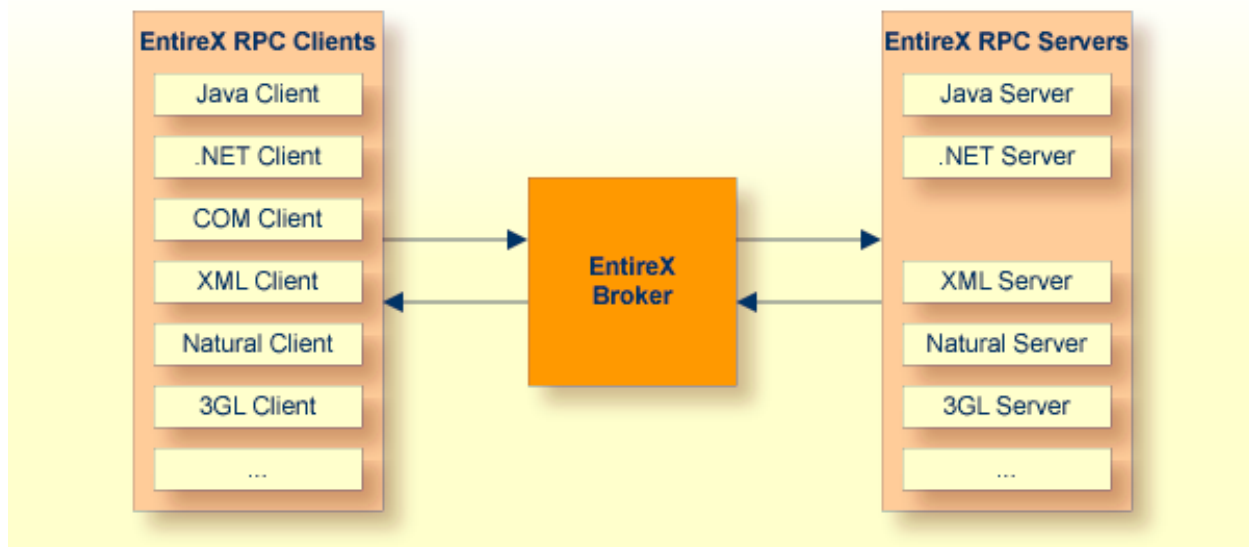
EntireX RPC Clients

Java Client

.NET Client

COM Client

XML Client

Natural Client

3GL Client

...

EntireX Broker

EntireX RPC Servers

Java Server

.NET Server

XML Server

Natural Server

3GL Server

...